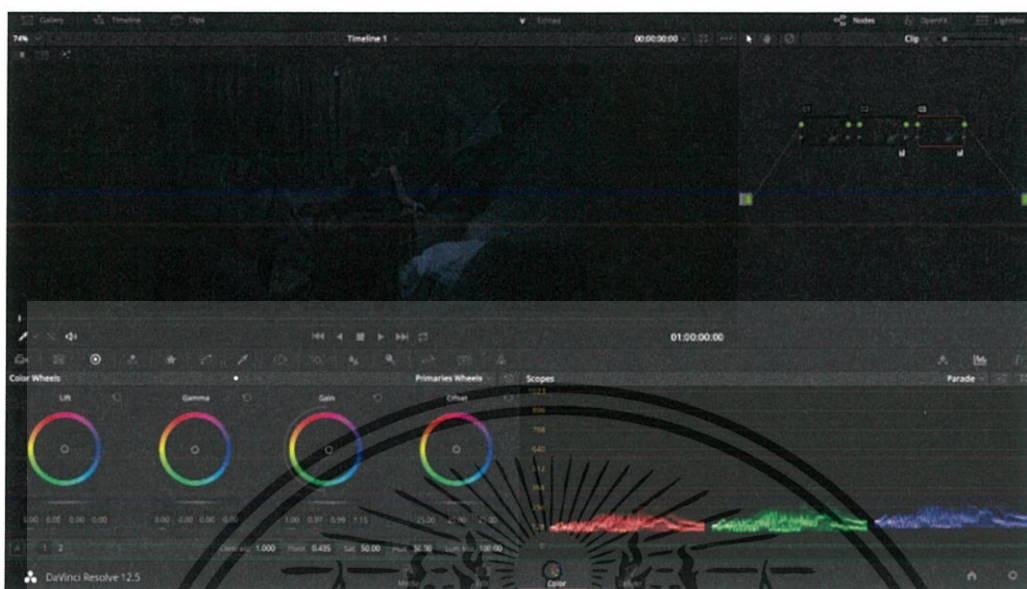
Gallery Timeline Clips Extract Nodes OpenFX Lightbox

74% Timeline 1 00:00:00:00 Clip

01 02 03

01:00:00:00

Color Wheels Primaries Wheels Scopes Parade

Lift Gamma Gain Offset

1023
896
768
640
512
384
256
128
0

0.00 0.00 0.00 0.00 0.02 0.00 0.00 0.00 1.00 0.97 0.99 1.15 25.00 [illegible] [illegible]

A 1 2 Contrast 1.000 Pivot 0.435 Sat 50.00 Hue 50.00 Lum Mix 100.00

DaVinci Resolve 12.5 Media Edit Color Deliver